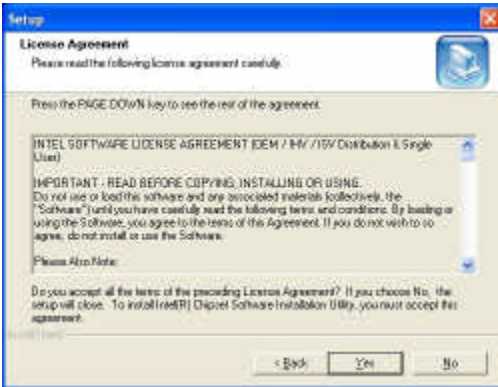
Setup

License Agreement
Please read the following license agreement carefully.

Press the PAGE DOWN key to see the rest of the agreement.

INTEL SOFTWARE LICENSE AGREEMENT (OEM / IHV / ISV Distribution & Single User)

IMPORTANT - READ BEFORE COPYING, INSTALLING OR USING.
Do not use or load this software and any associated materials (collectively, the "Software") until you have carefully read the following terms and conditions. By loading or using the Software, you agree to the terms of this Agreement. If you do not wish to so agree, do not install or use the Software.

Please Also Note:

Do you accept all the terms of the preceding License Agreement? If you choose No, the setup will close. To install Intel(R) Chipset Software Installation Utility, you must accept this agreement.

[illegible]

< Back
Yes
No